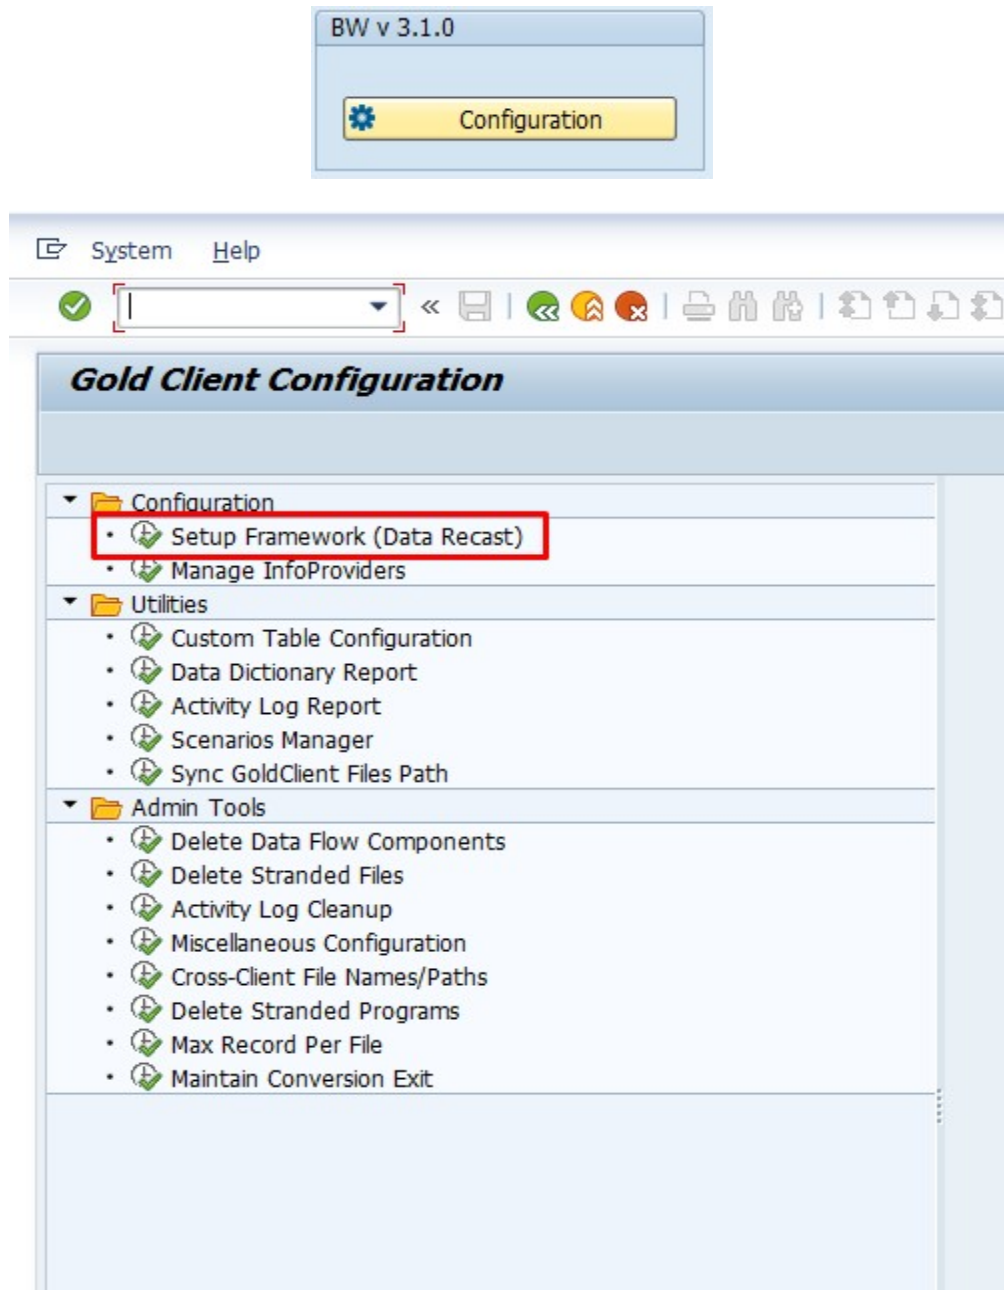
BW v 3.1.0

Configuration

System Help

«

Gold Client Configuration

Configuration
Setup Framework (Data Recast)
Manage InfoProviders
Utilities
Custom Table Configuration
Data Dictionary Report
Activity Log Report
Scenarios Manager
Sync GoldClient Files Path
Admin Tools
Delete Data Flow Components
Delete Stranded Files
Activity Log Cleanup
Miscellaneous Configuration
Cross-Client File Names/Paths
Delete Stranded Programs
Max Record Per File
Maintain Conversion Exit